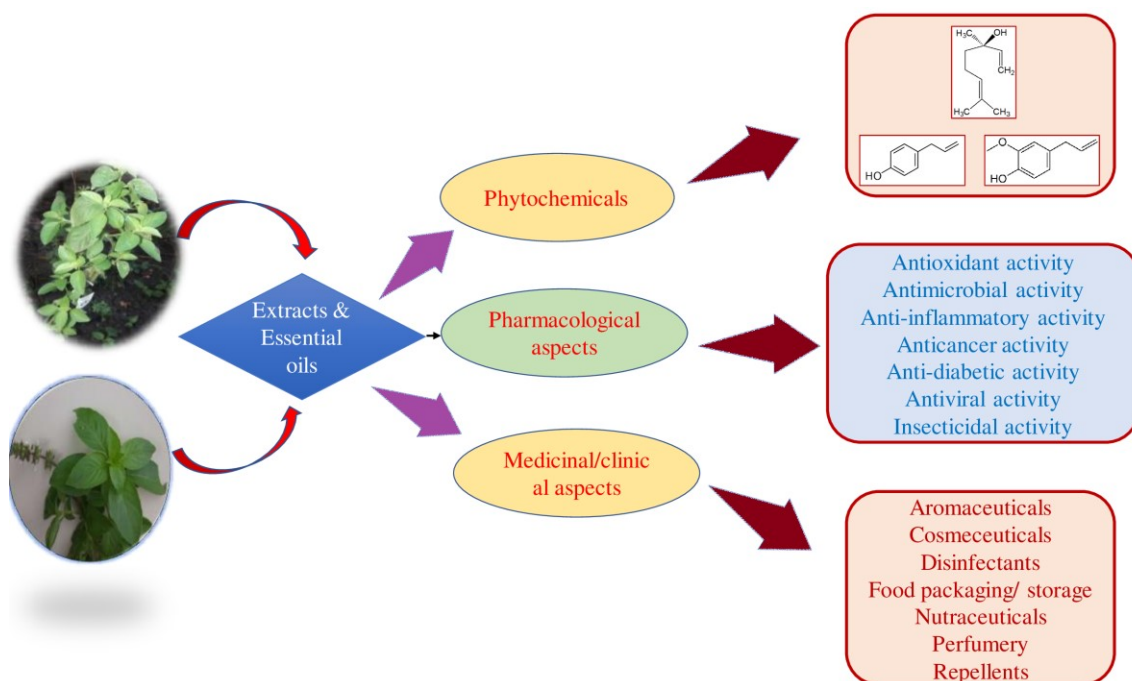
Extracts & Essential oils

Phytochemicals

Pharmacological aspects

Medicinal/clinic al aspects

$H_3C$ OH
$CH_2$
$H_3C$ $CH_3$

HO

O
HO

Antioxidant activity
Antimicrobial activity
Anti-inflammatory activity
Anticancer activity
Anti-diabetic activity
Antiviral activity
Insecticidal activity

Aromaceuticals
Cosmeceuticals
Disinfectants
Food packaging/ storage
Nutraceuticals
Perfumery
Repellents